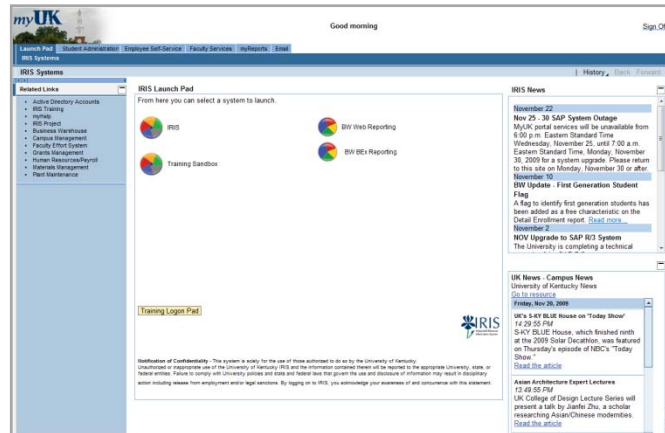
myUK

Good morning

Sign Of

Launch Pad | Student Administration | Employee Self-Service | Faculty Services | myReports | Email

IRIS Systems

IRIS Systems

| History | Back | Forward

Related Links

- Active Directory Accounts
- IRIS Training
- myHelp
- IRIS Project
- Business Warehouse
- Campus Management
- Faculty Effort System
- Grants Management
- Human Resources/Payroll
- Materials Management
- Plant Maintenance

IRIS Launch Pad

From here you can select a system to launch.

IRIS

BW Web Reporting

BW BEx Reporting

Training Sandbox

Training Logon Pad

IRIS

Notification of Confidentiality - This system is solely for the use of those authorized to do so by the University of Kentucky. Unauthorized or inappropriate use of the University of Kentucky IRIS and the information contained therein will be reported to the appropriate University, state, or federal entities. Failure to comply with University policies and state and federal laws that govern the use and disclosure of information may result in disciplinary action including release from employment and/or legal sanctions. By logging on to IRIS, you acknowledge your awareness of and concurrence with this statement.

IRIS News

November 22

Nov 25 - 30 SAP System Outage

MyUK portal services will be unavailable from 6:00 p.m. Eastern Standard Time Wednesday, November 25, until 7:00 a.m. Eastern Standard Time, Monday, November 30, 2009 for a system upgrade. Please return to this site on Monday, November 30 or after.

November 10

BW Update - First Generation Student Flag

A flag to identify first generation students has been added as a free characteristic on the Detail Enrollment report. Read more...

November 2

NOV Upgrade to SAP R/3 System

The University is completing a technical

UK News - Campus News

University of Kentucky News

Go to resource

Friday, Nov 20, 2009

UK's S-KY BLUE House on 'Today Show'

14:29:55 PM

S-KY BLUE House, which finished ninth at the 2009 Solar Decathlon, was featured on Thursday's episode of NBC's "Today Show."

Read the article

Asian Architecture Expert Lectures

13:49:55 PM

UK College of Design Lecture Series will present a talk by Jianfei Zhu, a scholar researching Asian/Chinese modernities.

Read the article